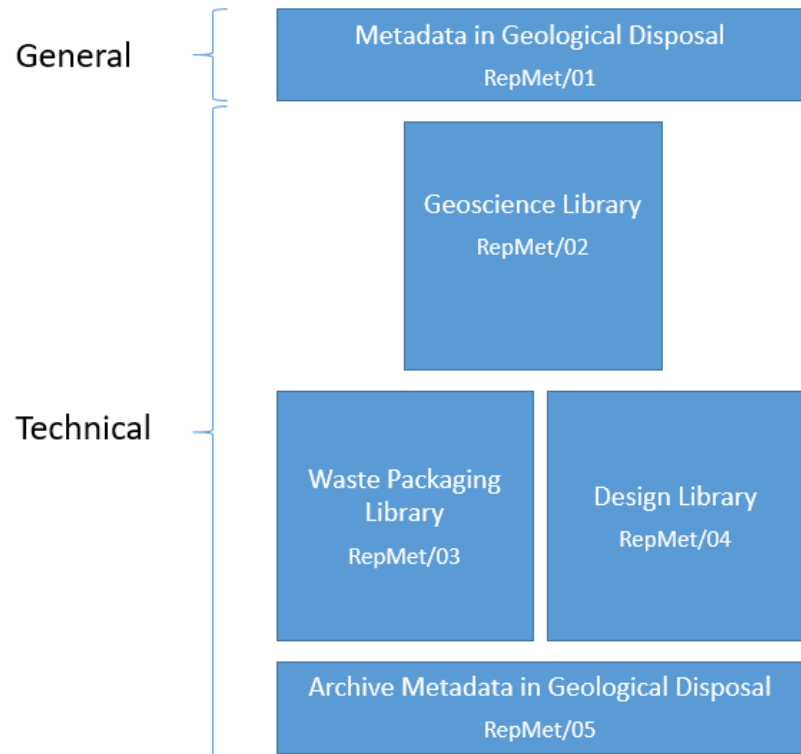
General

Metadata in Geological Disposal
RepMet/01

Geoscience Library
RepMet/02

Technical

Waste Packaging Library
RepMet/03

Design Library
RepMet/04

Archive Metadata in Geological Disposal
RepMet/05